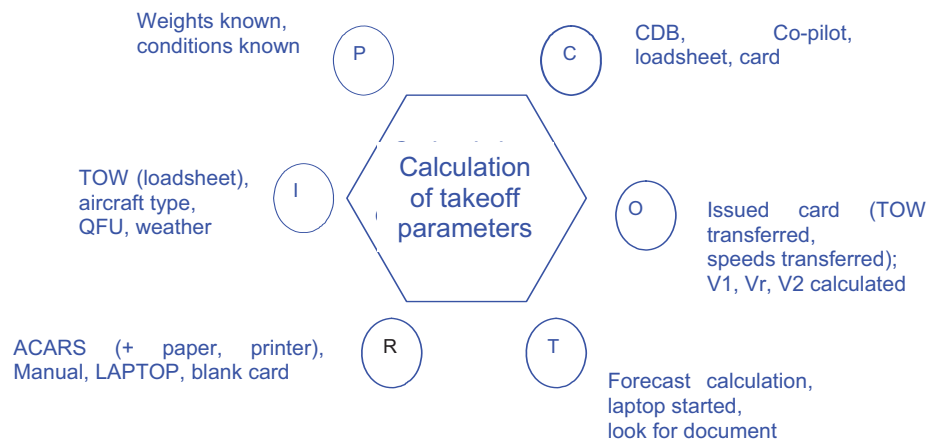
Weights known, conditions known

P

C

CDB, Co-pilot, loadsheet, card

TOW (loadsheet), aircraft type, QFU, weather

I

Calculation of takeoff parameters

O

Issued card (TOW transferred, speeds transferred); V1, Vr, V2 calculated

ACARS (+ paper, printer), Manual, LAPTOP, blank card

R

T

Forecast calculation, laptop started, look for document